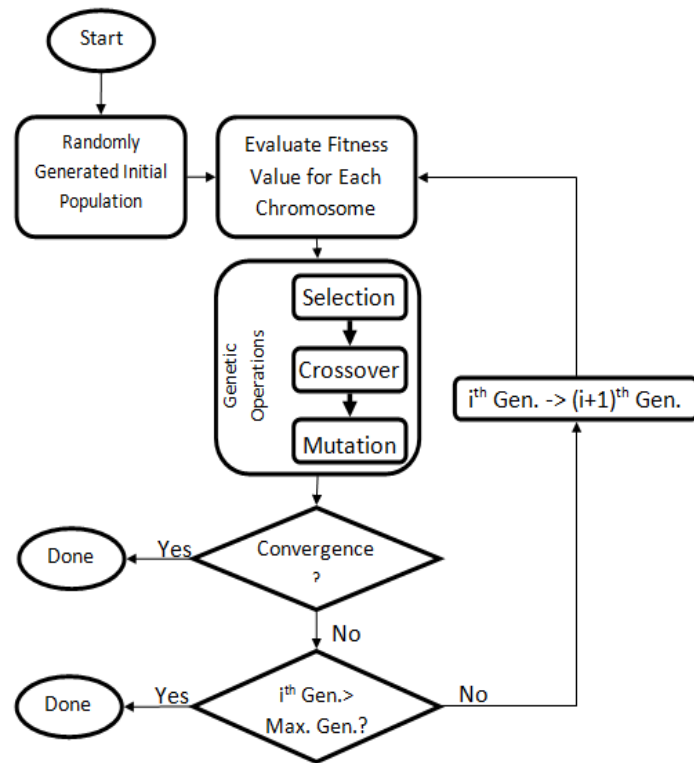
Start

Randomly Generated Initial Population

Evaluate Fitness Value for Each Chromosome

Genetic Operations

Selection

Crossover

Mutation

$i^{th}$ Gen. -> $(i+1)^{th}$ Gen.

Done

Yes

Convergence ?

No

Done

Yes

$i^{th}$ Gen.> Max. Gen.?

No